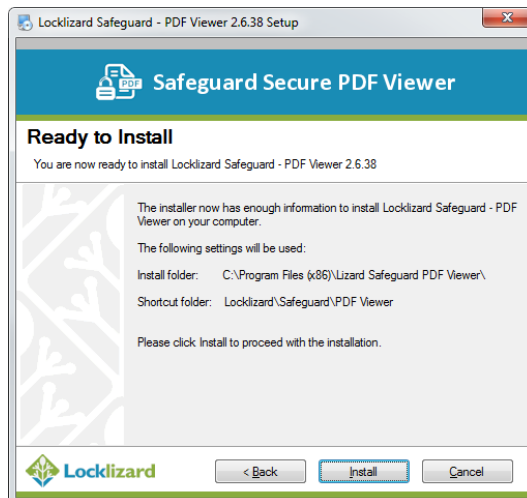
Locklizard Safeguard - PDF Viewer 2.6.38 Setup

PDF

Safeguard Secure PDF Viewer

Ready to Install

You are now ready to install Locklizard Safeguard - PDF Viewer 2.6.38

The installer now has enough information to install Locklizard Safeguard - PDF Viewer on your computer.

The following settings will be used:

Install folder: C:\Program Files (x86)\Lizard Safeguard PDF Viewer\

Shortcut folder: Locklizard\Safeguard\PDF Viewer

Please click Install to proceed with the installation.

Locklizard

< Back

Install

Cancel